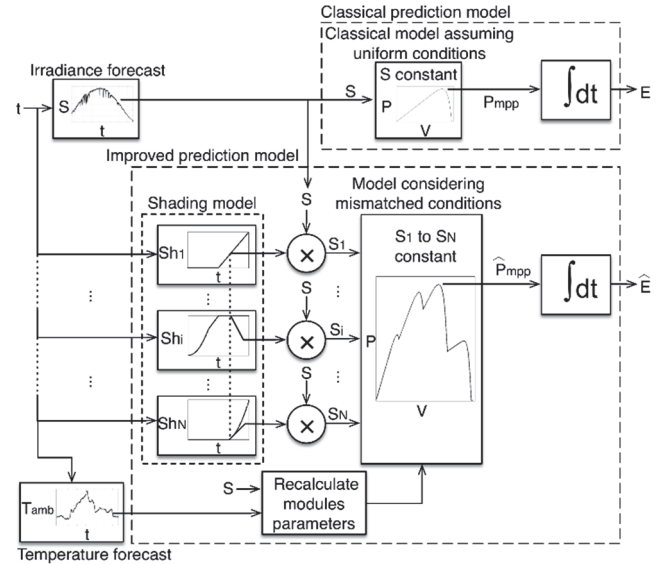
Classical prediction model

Classical model assuming uniform conditions

Irradiance forecast

t

S

t

S

S constant

P

V

$P_{mpp}$

$\int dt$

E

Improved prediction model

S

Model considering mismatched conditions

Shading model

$Sh_1$

t

×

$S_1$

$S_1$ to $S_N$ constant

$\widehat{P}_{mpp}$

$\int dt$

$\widehat{E}$

⋮

⋮

S

⋮

$Sh_i$

×

$S_i$

P

⋮

⋮

S

⋮

$Sh_N$

t

×

$S_N$

V

S

Recalculate modules parameters

$T_{amb}$

t

Temperature forecast